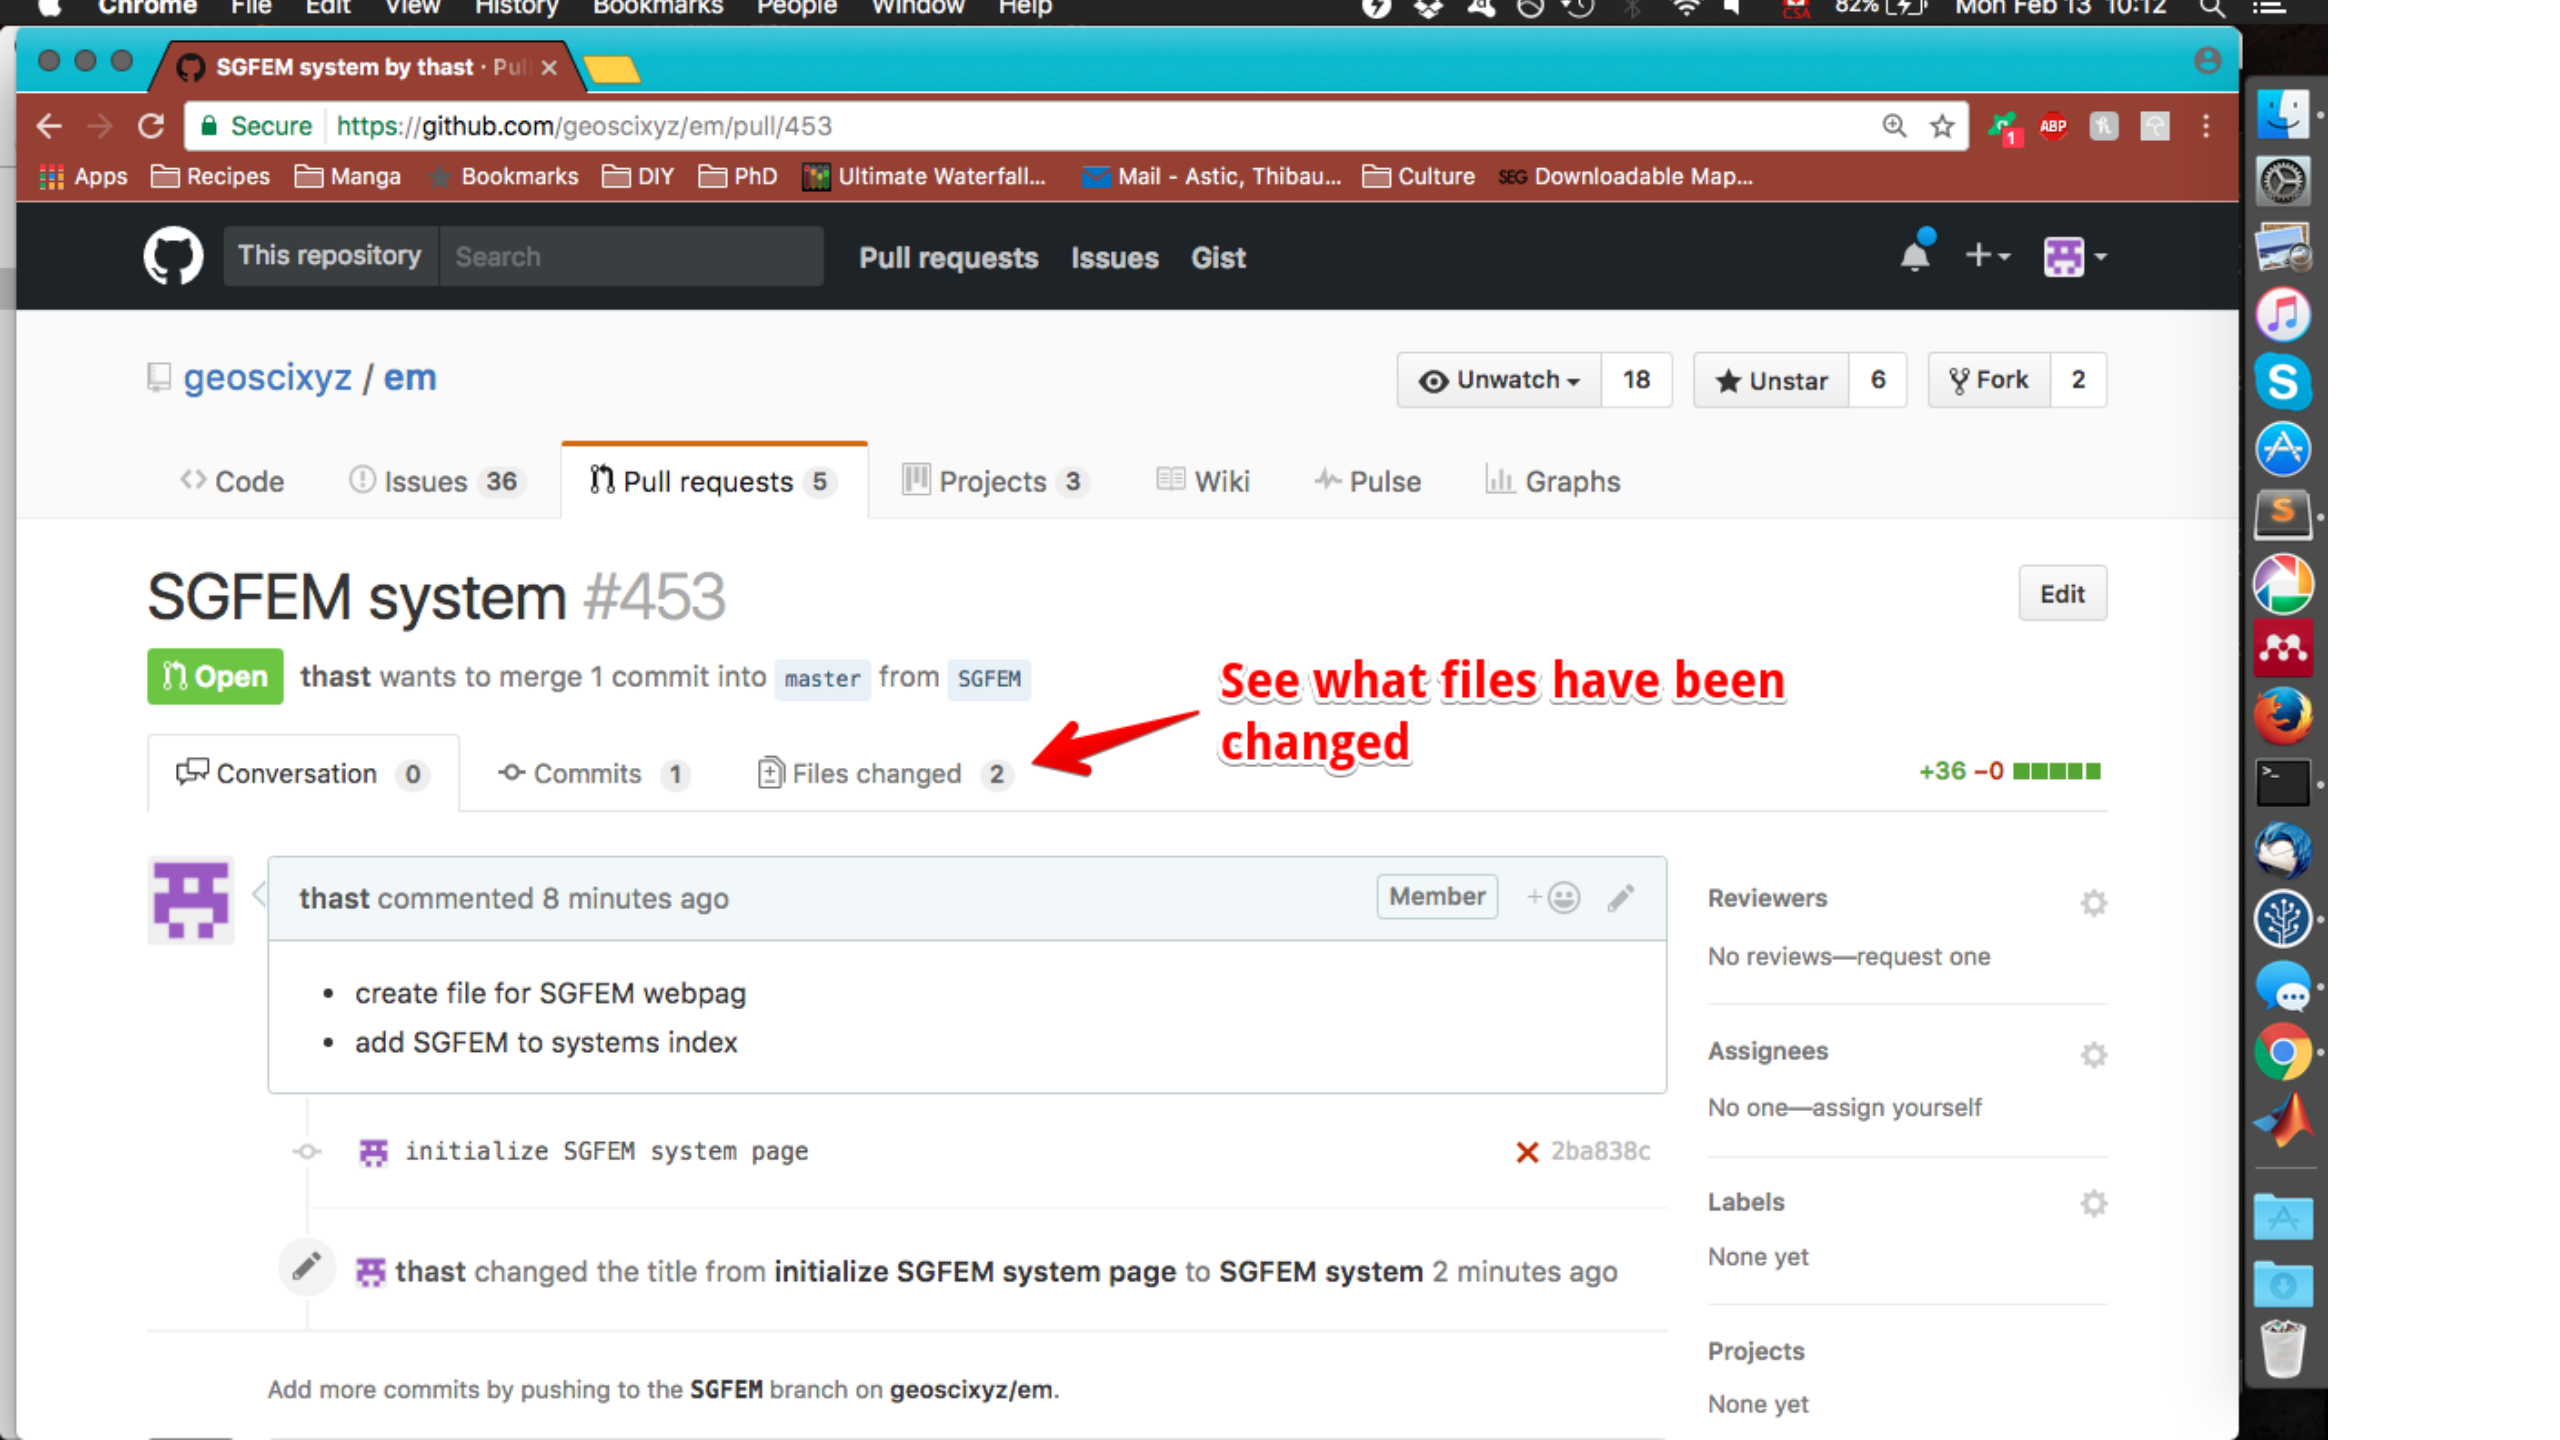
Chrome File Edit View History Bookmarks People Window Help
82% Mon Feb 13 10:12

SGFEM system by thast · Pul ×

Secure https://github.com/geoscixyz/em/pull/453

Apps Recipes Manga Bookmarks DIY PhD Ultimate Waterfall... Mail - Astic, Thibau... Culture Downloadable Map...

This repository Search Pull requests Issues Gist

geoscixyz / em

Unwatch 18 Unstar 6 Fork 2

Code Issues 36 Pull requests 5 Projects 3 Wiki Pulse Graphs

SGFEM system #453

Edit

Open thast wants to merge 1 commit into master from SGFEM

See what files have been changed

Conversation 0 Commits 1 Files changed 2

+36 −0

thast commented 8 minutes ago

Member

- create file for SGFEM webpag
- add SGFEM to systems index

initialize SGFEM system page 2ba838c

thast changed the title from initialize SGFEM system page to SGFEM system 2 minutes ago

Add more commits by pushing to the SGFEM branch on geoscixyz/em.

Reviewers
No reviews—request one

Assignees
No one—assign yourself

Labels
None yet

Projects
None yet